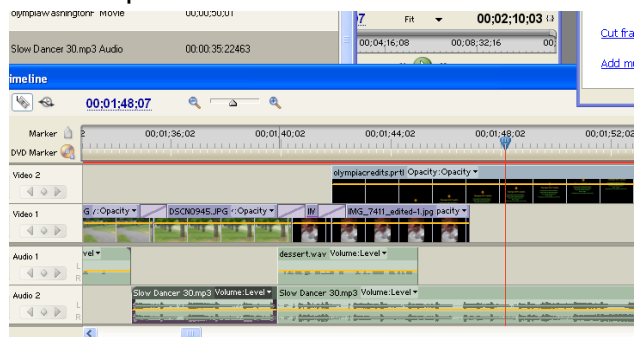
olympiawashingtonF Movie 00;00;50;01
Slow Dancer 30.mp3 Audio 00:00:35:22463

7 Fit 00;02;10;03
00;04;16;08 00;08;32;16 00

Cut fra
Add m

imeline

00;01;48;07

Marker
DVD Marker
2 00;01;36;02 00;01;40;02 00;01;44;02 00;01;48;02 00;01;52;02

Video 2
olympiacredits.prtl Opacity:Opacity

Video 1
G :Opacity DSCN0945.JPG :Opacity llt IMG_7411_edited-1.jpg pacity

Audio 1
vel dessert.wav Volume:Level
L
R

Audio 2
Slow Dancer 30.mp3 Volume:Level Slow Dancer 30.mp3 Volume:Level
L
R